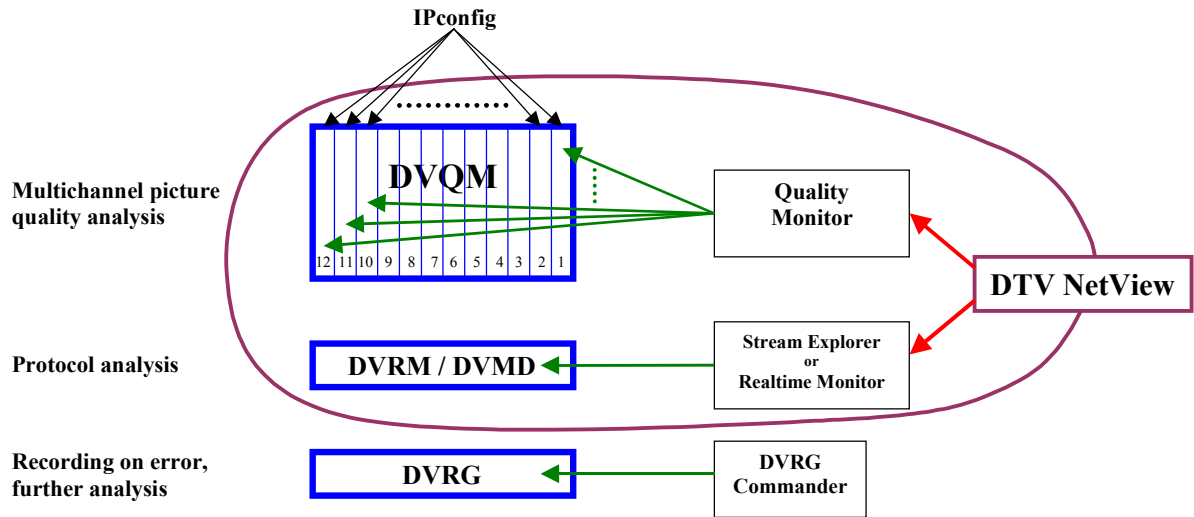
IPconfig

DVQM

12 11 10 9 8 7 6 5 4 3 2 1

Multichannel picture quality analysis

Quality Monitor

DTV NetView

Protocol analysis

DVRM / DVMD

Stream Explorer or Realtime Monitor

Recording on error, further analysis

DVRG

DVRG Commander